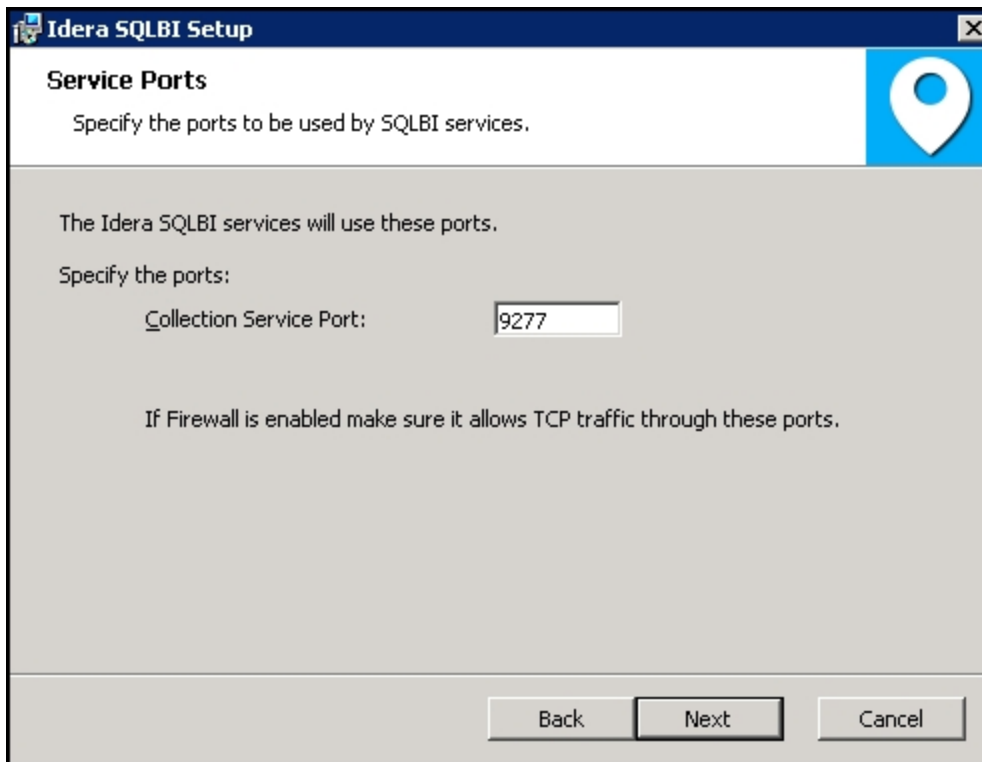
Idera SQLBI Setup

Service Ports

Specify the ports to be used by SQLBI services.

The Idera SQLBI services will use these ports.

Specify the ports:

Collection Service Port: 9277

If Firewall is enabled make sure it allows TCP traffic through these ports.

Back Next Cancel